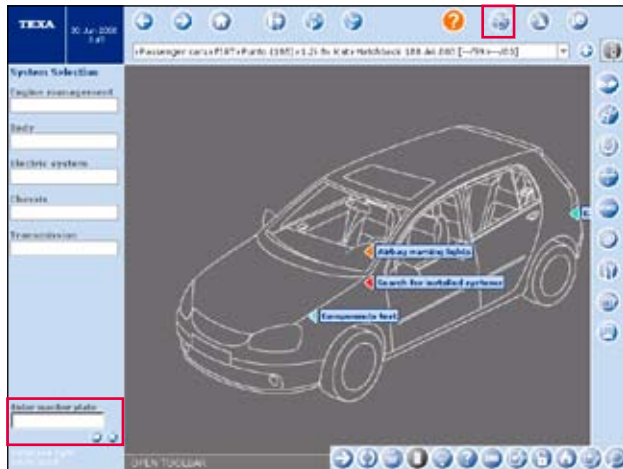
TEXA

30 Jun 2008
3 of 1

>Passenger cars>FIAT>Punto (188)>1.2i 8v 3 door hatchback 188.A4.000 [---/99>---/03]

System Selection

Engine management

Body

Electric system

Chassis

Transmission

Airbag warning lights

Search for installed systems

Components test

Enter number plate

OPEN TOOLBAR